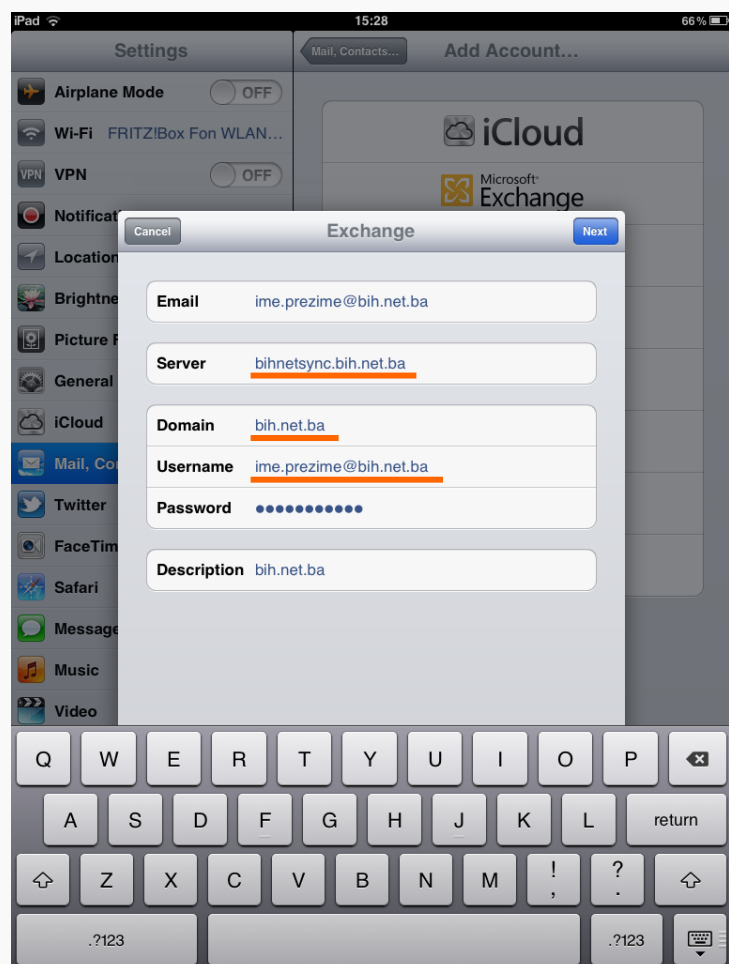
iPad 15:28 66 %

Settings

Airplane Mode OFF

Wi-Fi FRITZ!Box Fon WLAN...

VPN OFF

Notificat

Location

Brightne

Picture F

General

iCloud

Mail, Co

Twitter

FaceTim

Safari

Message

Music

Video

Mail, Contacts... Add Account...

iCloud

Microsoft Exchange

Cancel Exchange Next

Email ime.prezime@bih.net.ba

Server bihnetsync.bih.net.ba

Domain bih.net.ba

Username ime.prezime@bih.net.ba

Password ●●●●●●●●●●●

Description bih.net.ba

Q W E R T Y U I O P

A S D F G H J K L return

Z X C V B N M ! , ? .

.?123 .?123